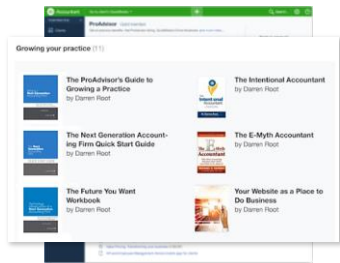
QuickBooks

ProAdvisor

Growing your practice (11)

The ProAdvisor's Guide to Growing a Practice
by Darren Root

The Intentional Accountant
by Darren Root

The Next Generation Accounting Firm Quick Start Guide
by Darren Root

The E-Myth Accountant
by Darren Root

The Future You Want Workbook
by Darren Root

Your Website as a Place to Do Business
by Darren Root